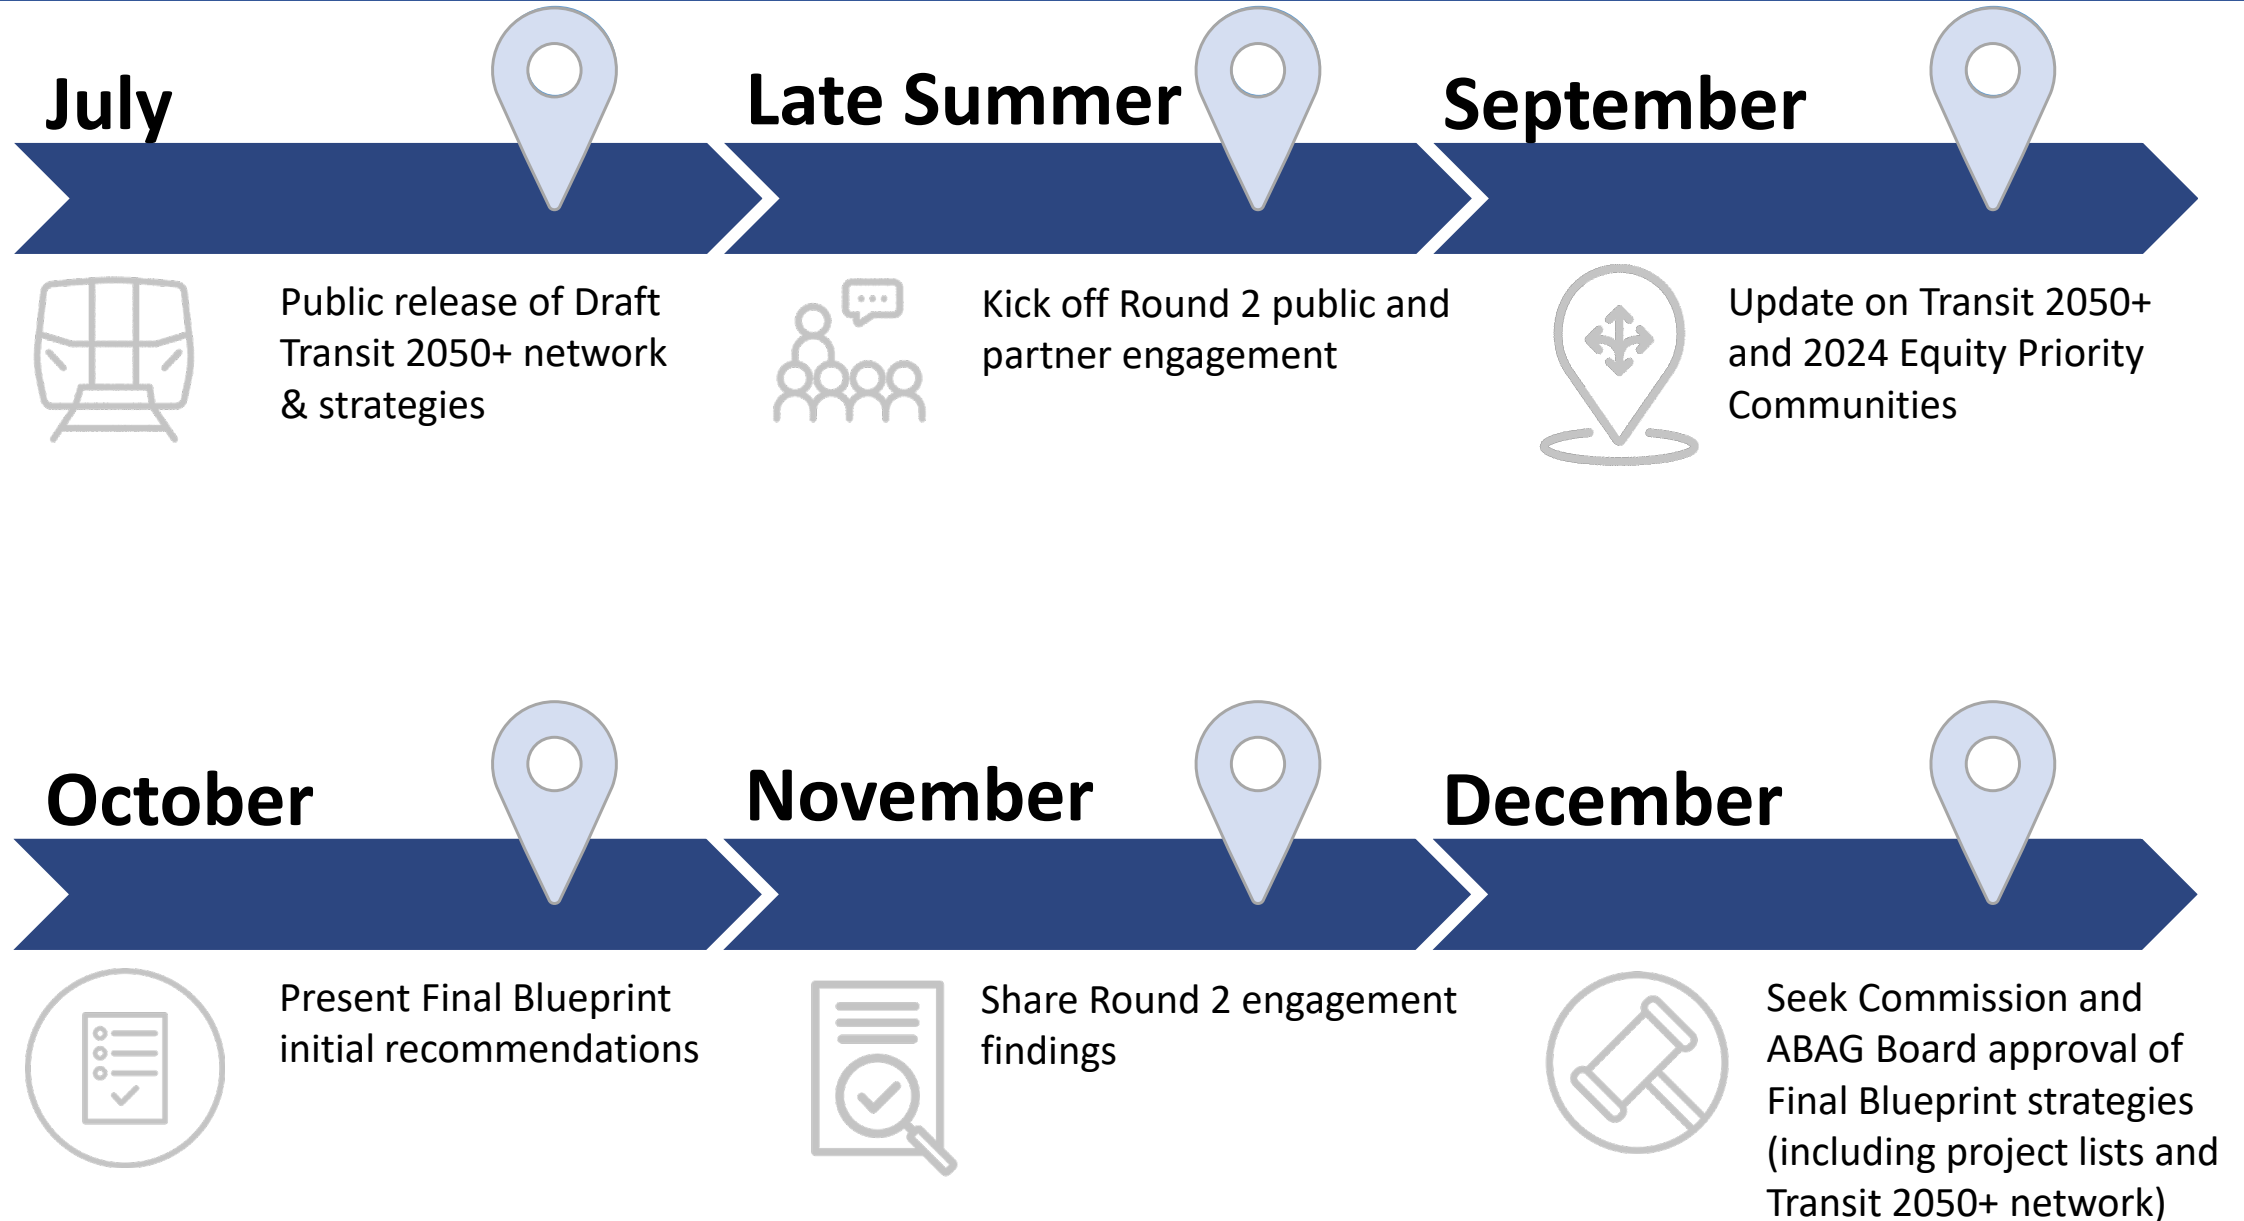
July

Late Summer

September

Public release of Draft Transit 2050+ network & strategies

Kick off Round 2 public and partner engagement

Update on Transit 2050+ and 2024 Equity Priority Communities

October

November

December

Present Final Blueprint initial recommendations

Share Round 2 engagement findings

Seek Commission and ABAG Board approval of Final Blueprint strategies (including project lists and Transit 2050+ network)